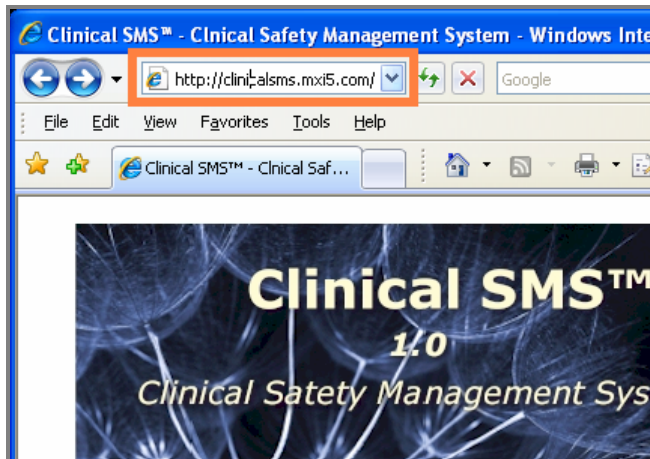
Clinical SMS™ - Clnical Safety Management System - Windows Inte

http://clinicalsms.mxi5.com/

Google

File Edit View Favorites Tools Help

Clinical SMS™ - Clnical Saf...

Clinical SMS™

1.0

Clinical Safety Management Sys